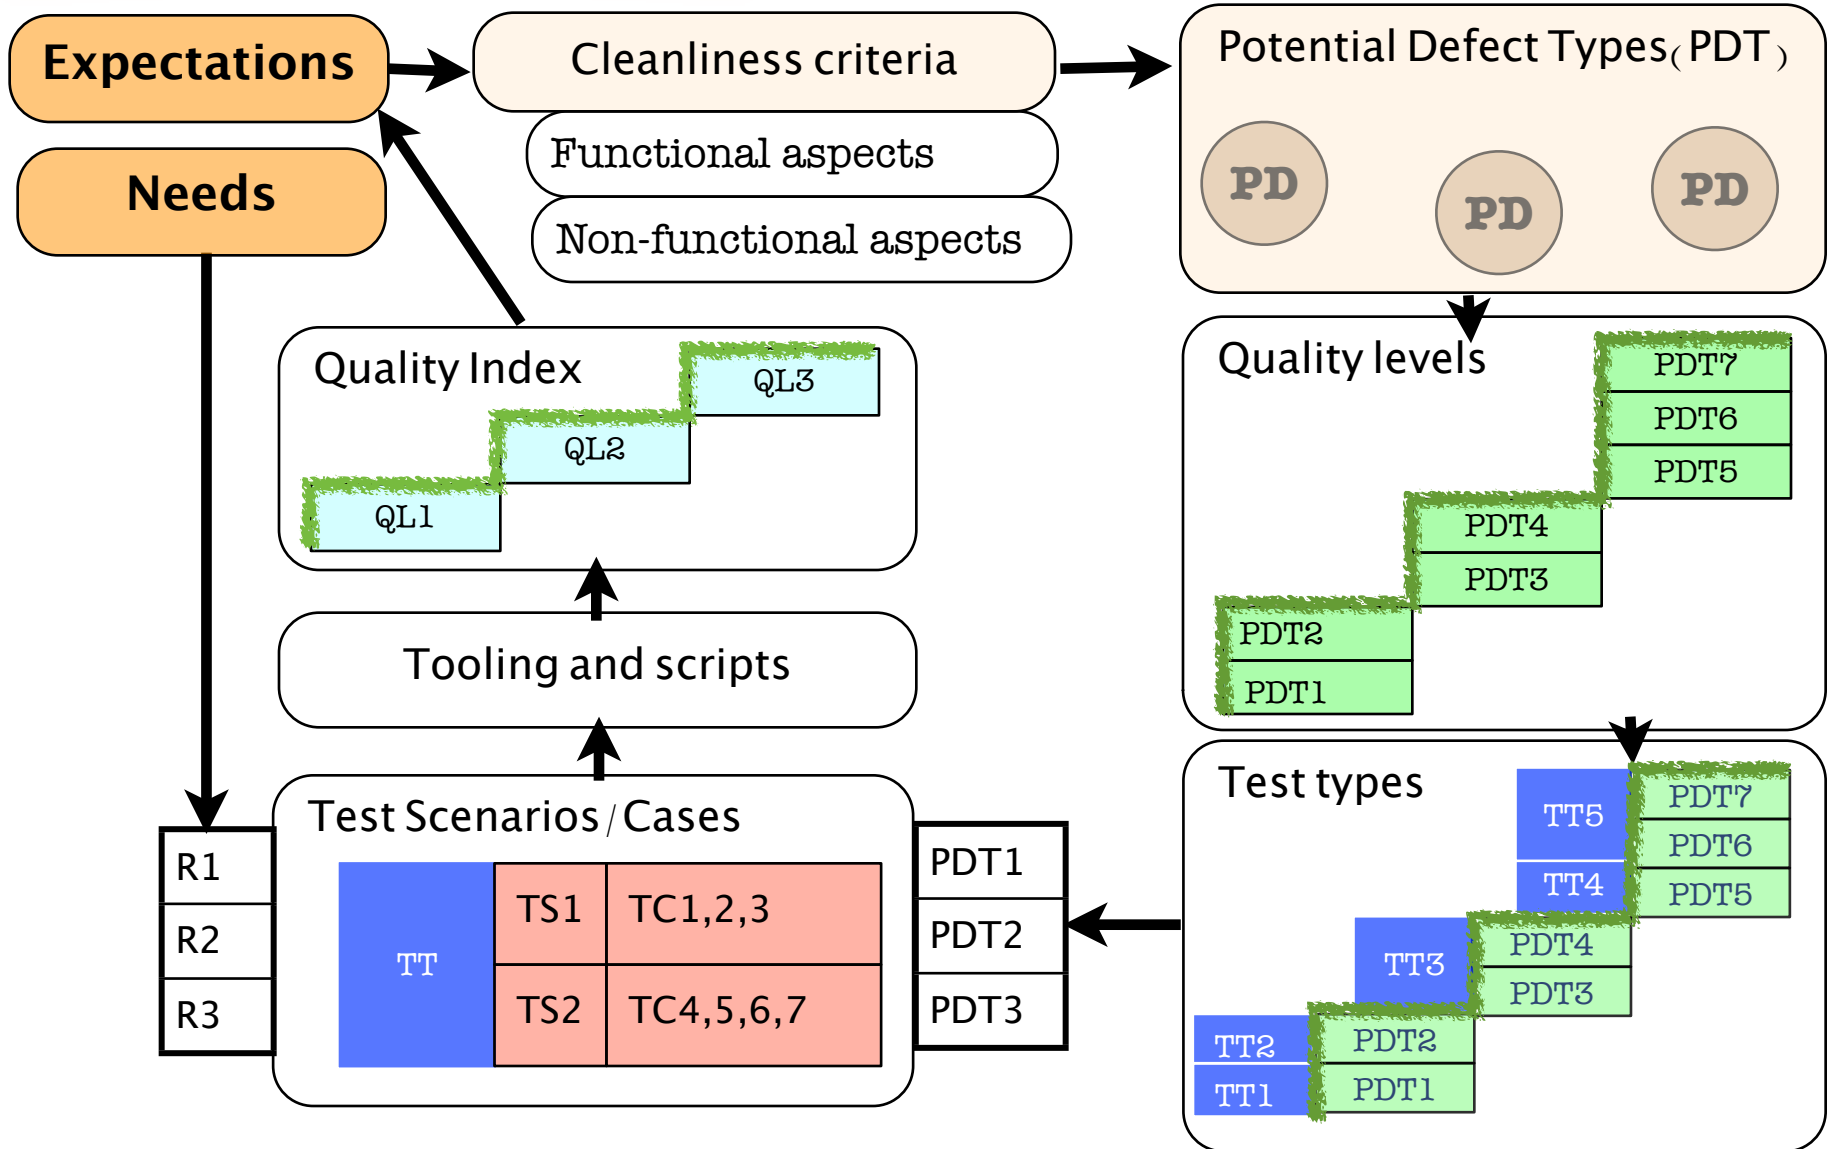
Expectations

Cleanliness criteria

Potential Defect Types (PDT)

Needs

Functional aspects

Non-functional aspects

PD

PD

PD

Quality Index

QL3

QL2

QL1

Quality levels

PDT7

PDT6

PDT5

PDT4

PDT3

PDT2

PDT1

Tooling and scripts

Test Scenarios / Cases

| TT | TS1 | TC1,2,3 |
|---|---|---|
| | TS2 | TC4,5,6,7 |

| R1 |
|---|
| R2 |
| R3 |

| PDT1 |
|---|
| PDT2 |
| PDT3 |

Test types

TT5

PDT7

PDT6

TT4

PDT5

TT3

PDT4

PDT3

TT2

PDT2

TT1

PDT1